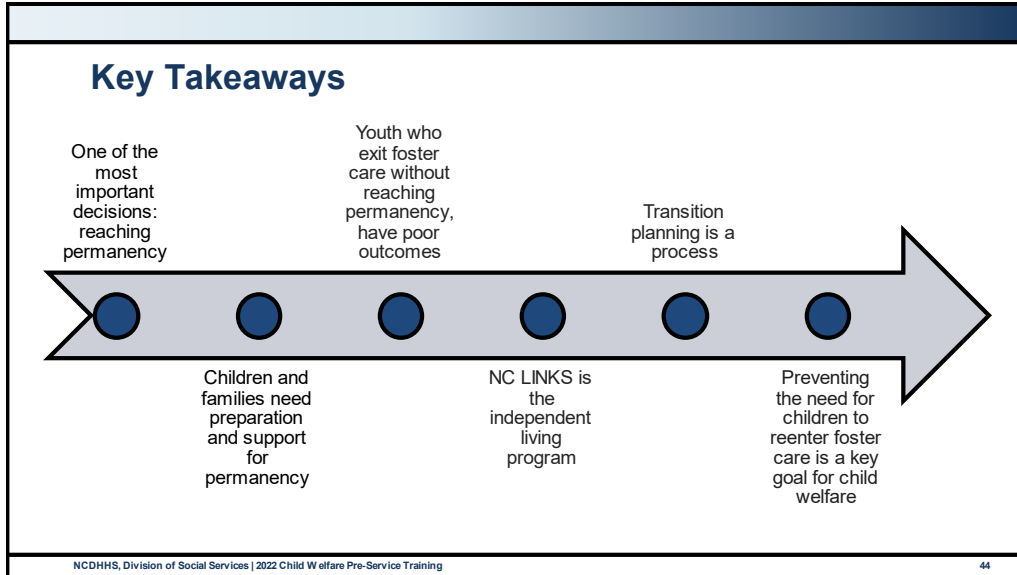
Key Takeaways

One of the most important decisions: reaching permanency

Children and families need preparation and support for permanency

Youth who exit foster care without reaching permanency, have poor outcomes

NC LINKS is the independent living program

Transition planning is a process

Preventing the need for children to reenter foster care is a key goal for child welfare

NCDHHS, Division of Social Services | 2022 Child W elfare Pre-Service Training

44